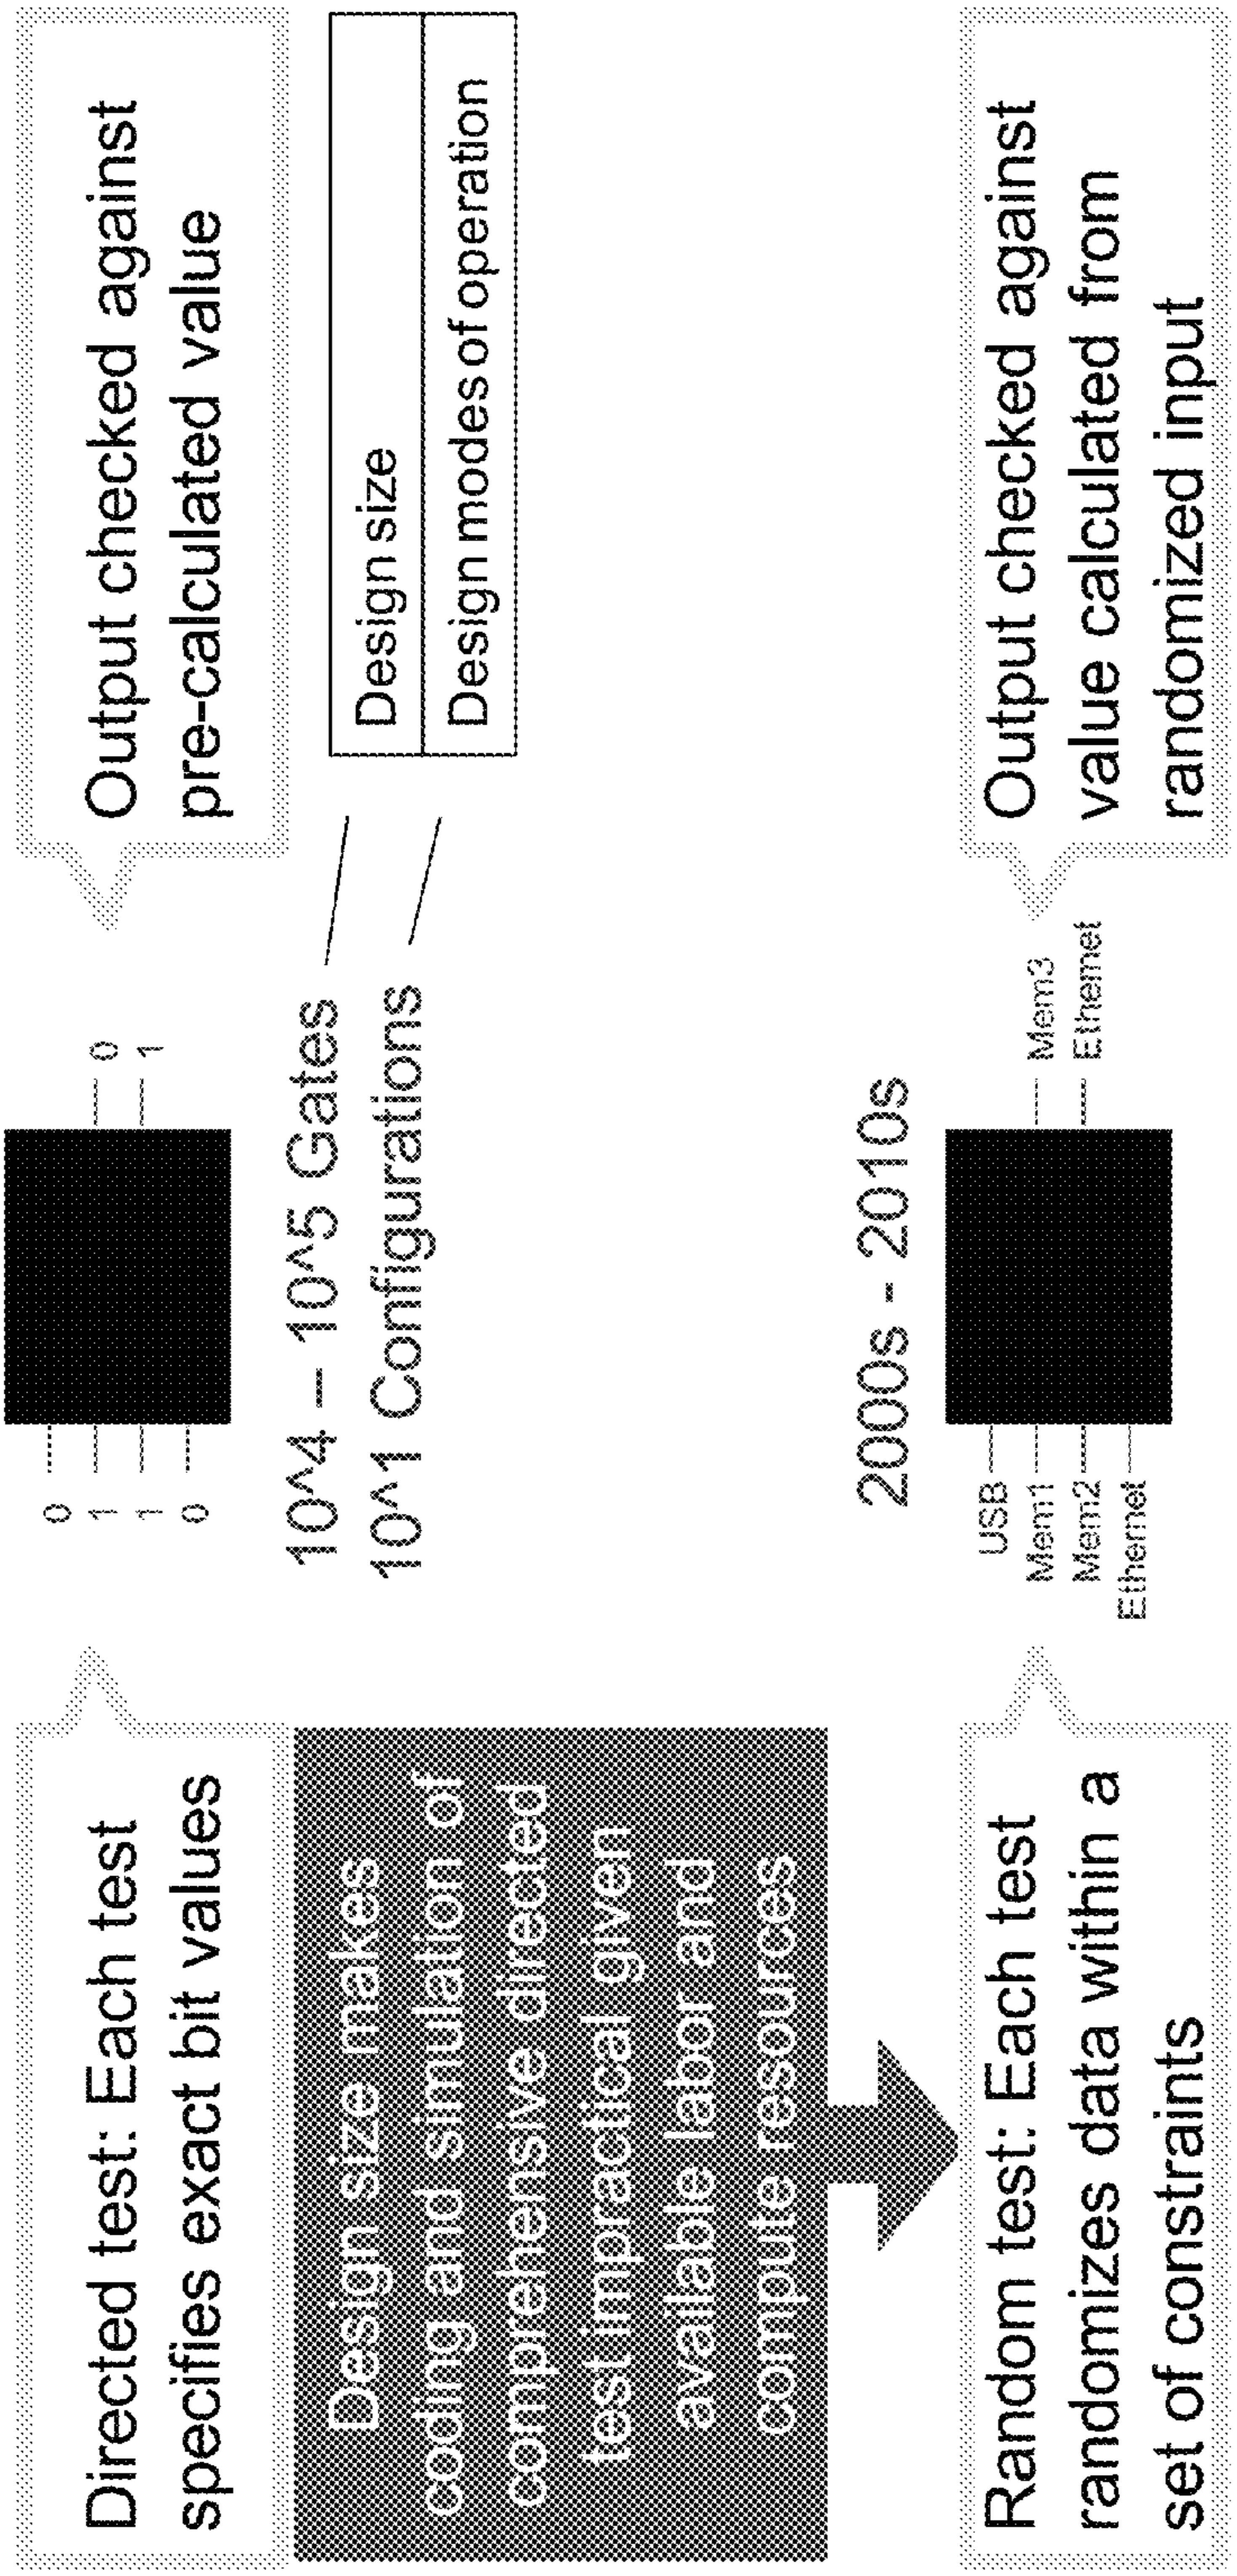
Directed test: Each test specifies exact bit values

0
1
1
0

0
1

Output checked against pre-calculated value

10^4 – 10^5 Gates
10^1 Configurations

Design size
Design modes of operation

Design size makes coding and simulation of comprehensive directed test impractical given available labor and compute resources

2000s - 2010s

USB
Mem1
Mem2
Ethernet

Mem3
Ethernet

Random test: Each test randomizes data within a set of constraints

Output checked against value calculated from randomized input